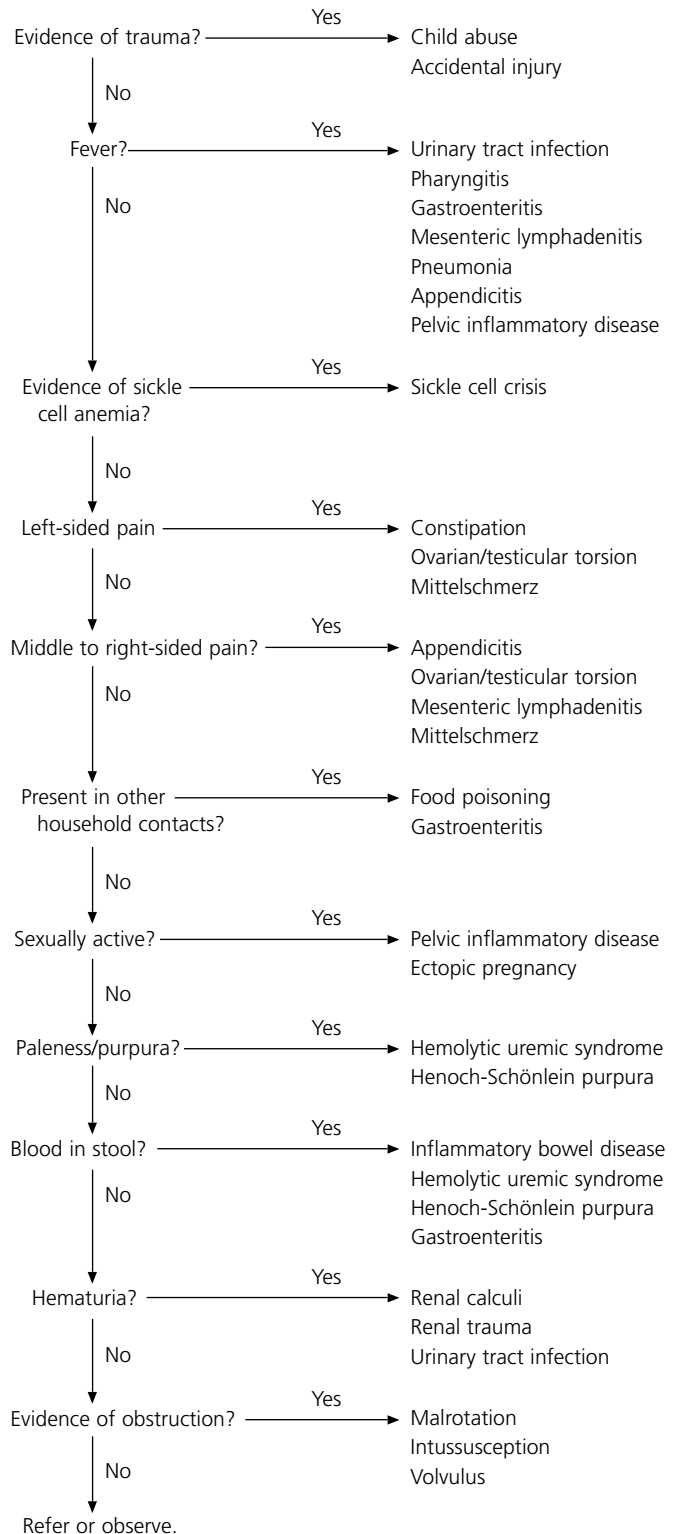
Evidence of trauma? Yes → Child abuse
Accidental injury

No

Fever? Yes → Urinary tract infection
Pharyngitis
Gastroenteritis
Mesenteric lymphadenitis
Pneumonia
Appendicitis
Pelvic inflammatory disease

No

Evidence of sickle cell anemia? Yes → Sickle cell crisis

No

Left-sided pain Yes → Constipation
Ovarian/testicular torsion
Mittelschmerz

No

Middle to right-sided pain? Yes → Appendicitis
Ovarian/testicular torsion
Mesenteric lymphadenitis
Mittelschmerz

No

Present in other household contacts? Yes → Food poisoning
Gastroenteritis

No

Sexually active? Yes → Pelvic inflammatory disease
Ectopic pregnancy

No

Paleness/purpura? Yes → Hemolytic uremic syndrome
Henoch-Schönlein purpura

No

Blood in stool? Yes → Inflammatory bowel disease
Hemolytic uremic syndrome
Henoch-Schönlein purpura
Gastroenteritis

No

Hematuria? Yes → Renal calculi
Renal trauma
Urinary tract infection

No

Evidence of obstruction? Yes → Malrotation
Intussusception
Volvulus

No

Refer or observe.